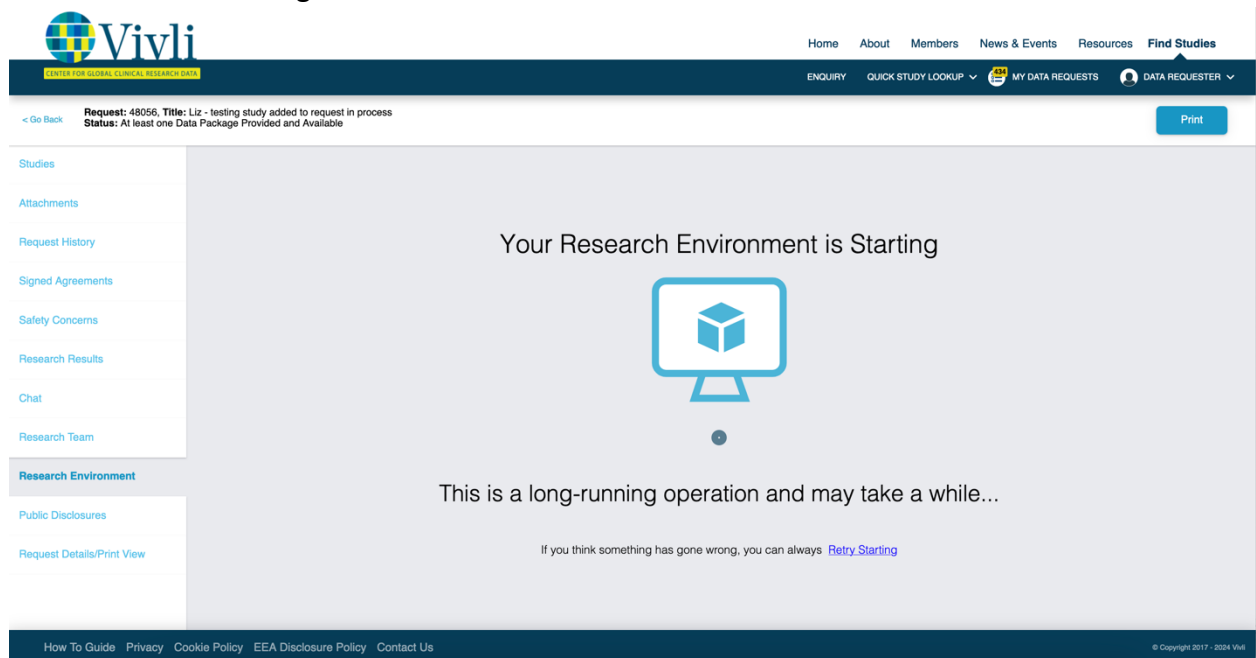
Vivli
CENTER FOR GLOBAL CLINICAL RESEARCH DATA

Home About Members News & Events Resources Find Studies

ENQUIRY QUICK STUDY LOOKUP 434 MY DATA REQUESTS DATA REQUESTER

< Go Back **Request:** 48056, **Title:** Liz - testing study added to request in process
**Status:** At least one Data Package Provided and Available

Print

Studies
Attachments
Request History
Signed Agreements
Safety Concerns
Research Results
Chat
Research Team
Research Environment
Public Disclosures
Request Details/Print View

Your Research Environment is Starting

This is a long-running operation and may take a while...

If you think something has gone wrong, you can always Retry Starting

How To Guide Privacy Cookie Policy EEA Disclosure Policy Contact Us

© Copyright 2017 - 2024 Vivli